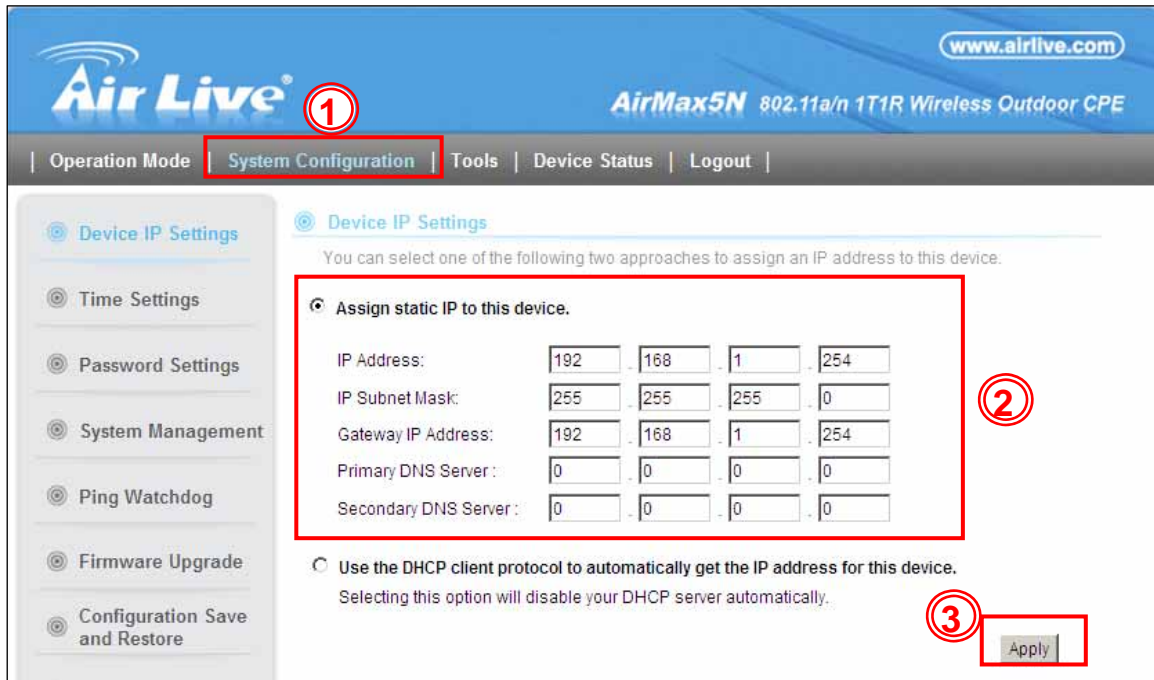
Air Live

www.airlive.com

AirMax5N 802.11a/n 1T1R Wireless Outdoor CPE

1

| Operation Mode | System Configuration | Tools | Device Status | Logout |

Device IP Settings

Time Settings

Password Settings

System Management

Ping Watchdog

Firmware Upgrade

Configuration Save and Restore

Device IP Settings

You can select one of the following two approaches to assign an IP address to this device.

Assign static IP to this device.

| | | | | |
|---|---|---|---|---|
| IP Address: | 192 | 168 | 1 | 254 |
| IP Subnet Mask: | 255 | 255 | 255 | 0 |
| Gateway IP Address: | 192 | 168 | 1 | 254 |
| Primary DNS Server : | 0 | 0 | 0 | 0 |
| Secondary DNS Server : | 0 | 0 | 0 | 0 |

2

Use the DHCP client protocol to automatically get the IP address for this device.

Selecting this option will disable your DHCP server automatically.

3

Apply